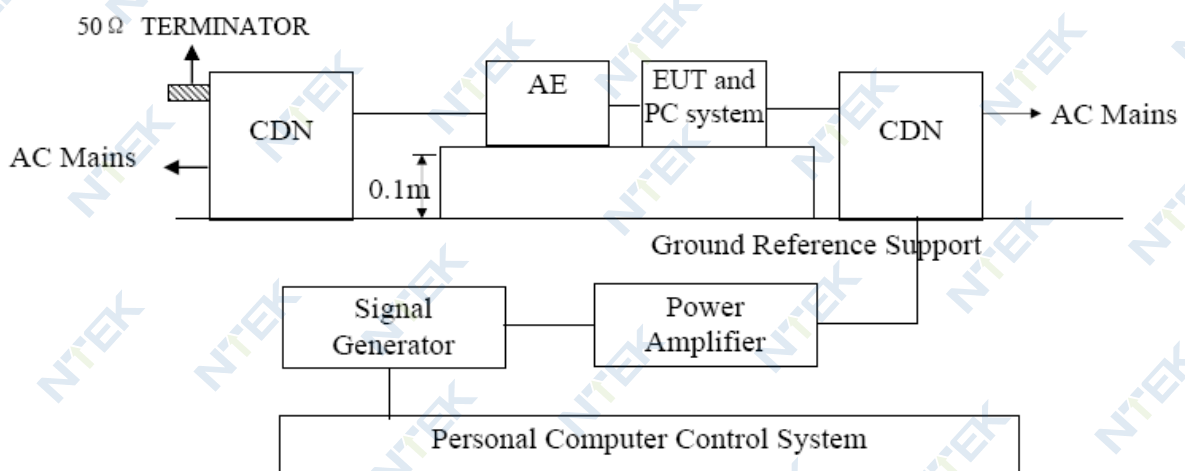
50 Ω TERMINATOR

CDN

AC Mains

AE

EUT and PC system

CDN

AC Mains

0.1m

Ground Reference Support

Signal Generator

Power Amplifier

Personal Computer Control System

NTEK NTEK NTEK NTEK NTEK NTEK NTEK NTEK NTEK NTEK NTEK NTEK NTEK NTEK NTEK NTEK